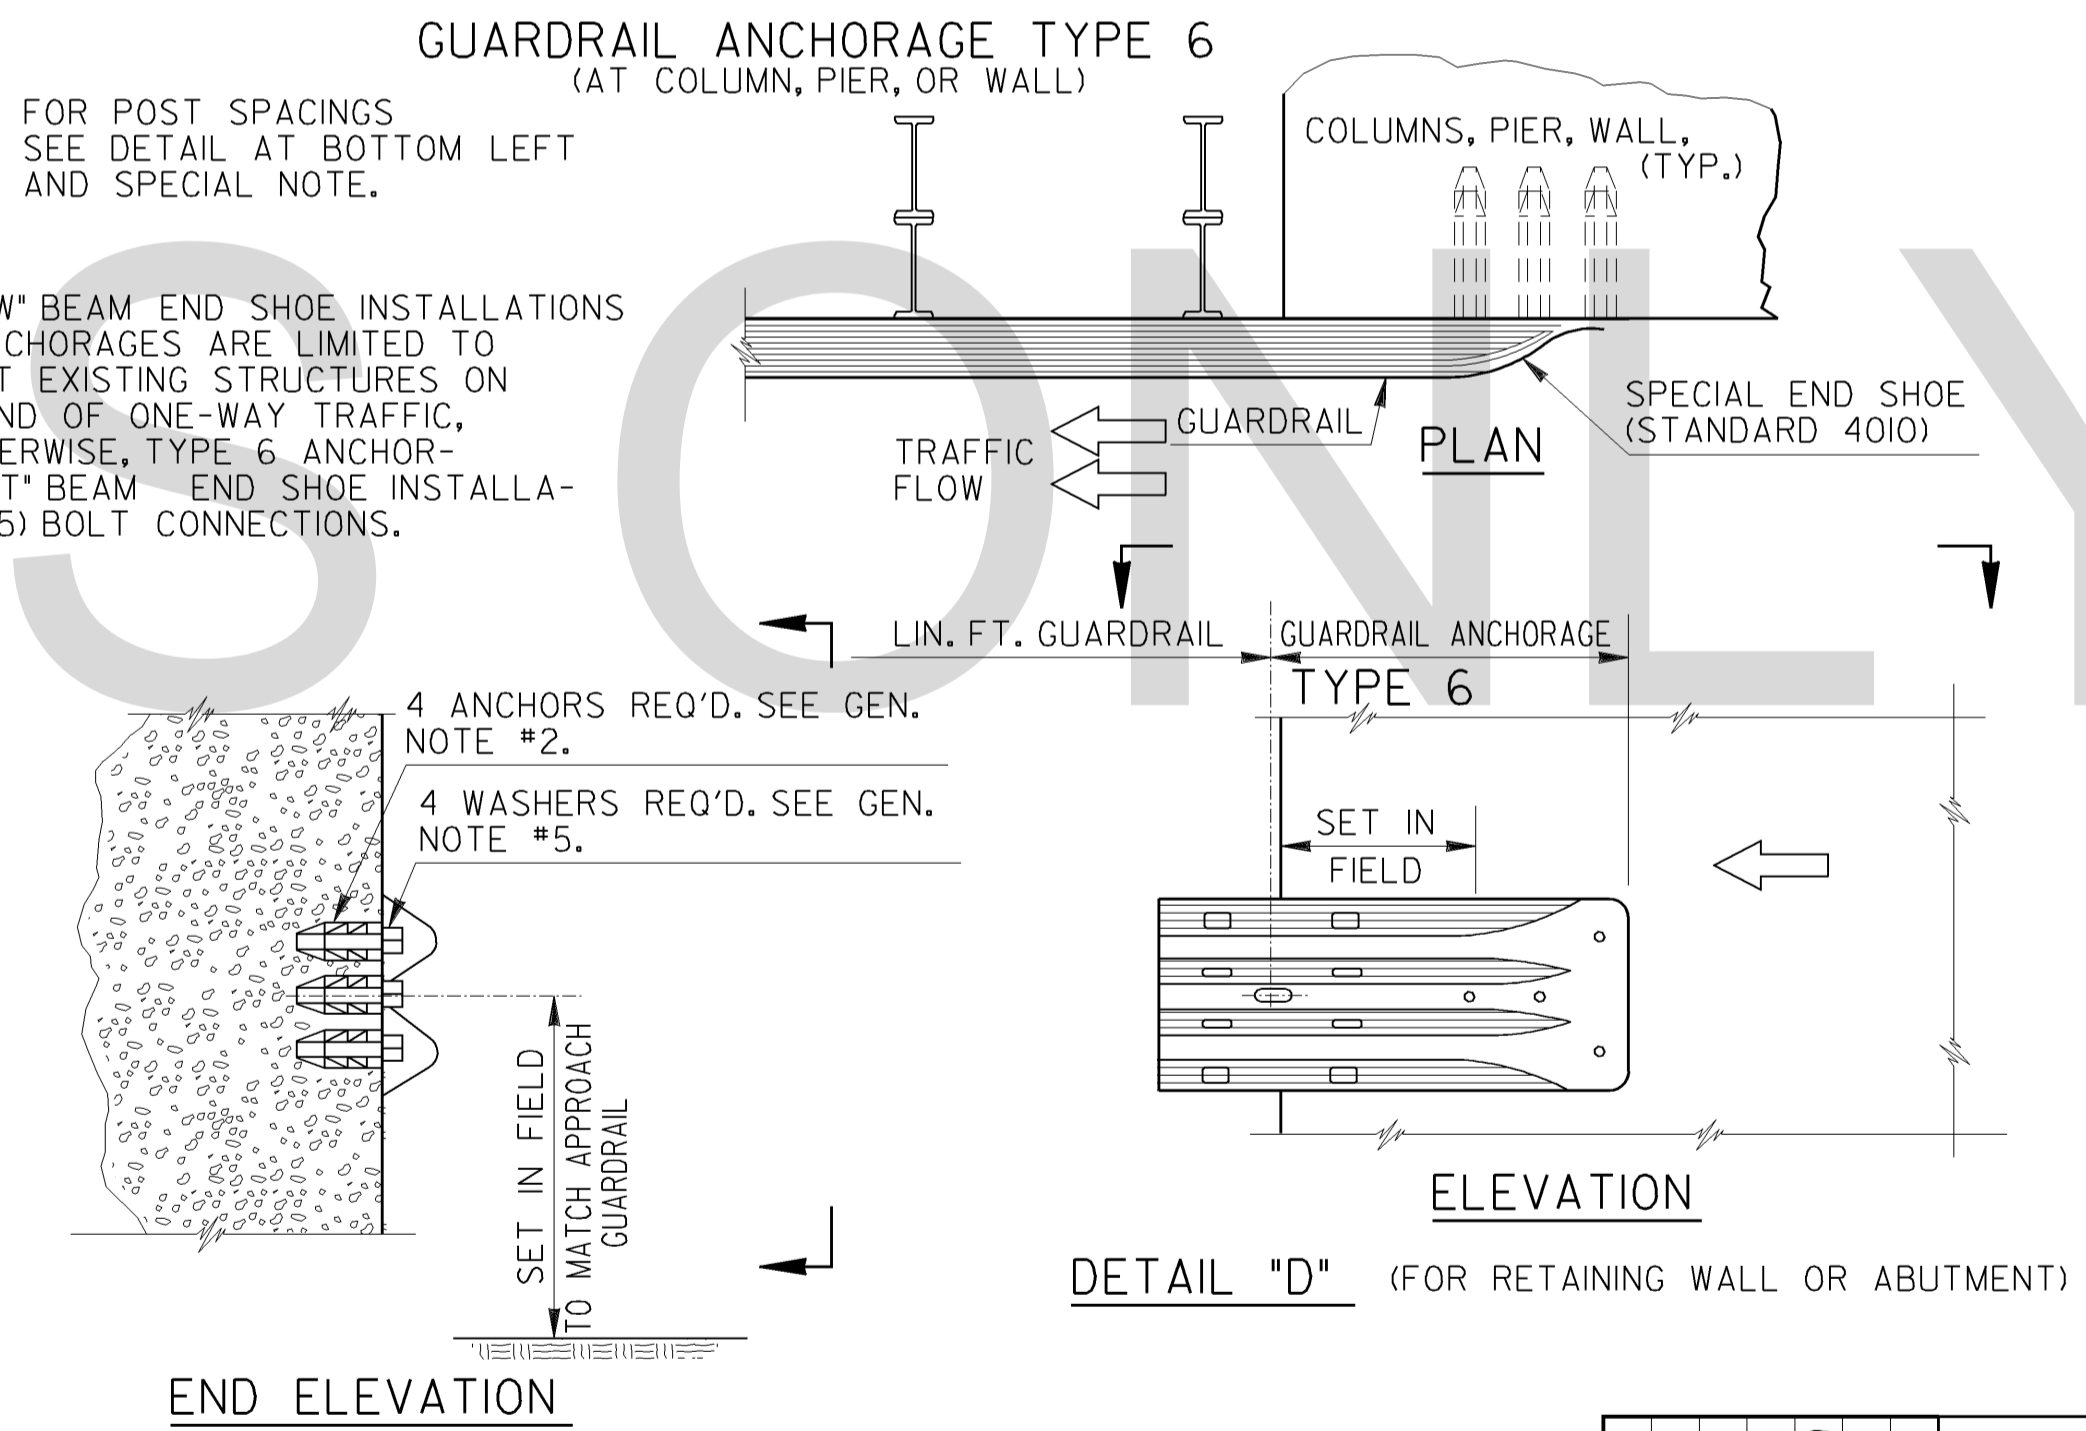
GUARDRAIL ANCHORAGE TYPE 6
(AT COLUMN, PIER, OR WALL)

FOR POST SPACINGS SEE DETAIL AT BOTTOM LEFT AND SPECIAL NOTE.

W" BEAM END SHOE INSTALLATIONS CHORAGES ARE LIMITED TO T EXISTING STRUCTURES ON ND OF ONE-WAY TRAFFIC, ERWISE, TYPE 6 ANCHOR- T" BEAM END SHOE INSTALLA- 5) BOLT CONNECTIONS.

COLUMNS, PIER, WALL, (TYP.)

GUARDRAIL

TRAFFIC FLOW

PLAN

SPECIAL END SHOE (STANDARD 4010)

LIN. FT. GUARDRAIL

GUARDRAIL ANCHORAGE TYPE 6

4 ANCHORS REQ'D. SEE GEN. NOTE #2.

4 WASHERS REQ'D. SEE GEN. NOTE #5.

SET IN FIELD

SET IN FIELD TO MATCH APPROACH GUARDRAIL

ELEVATION

DETAIL "D" (FOR RETAINING WALL OR ABUTMENT)

END ELEVATION

SONLY